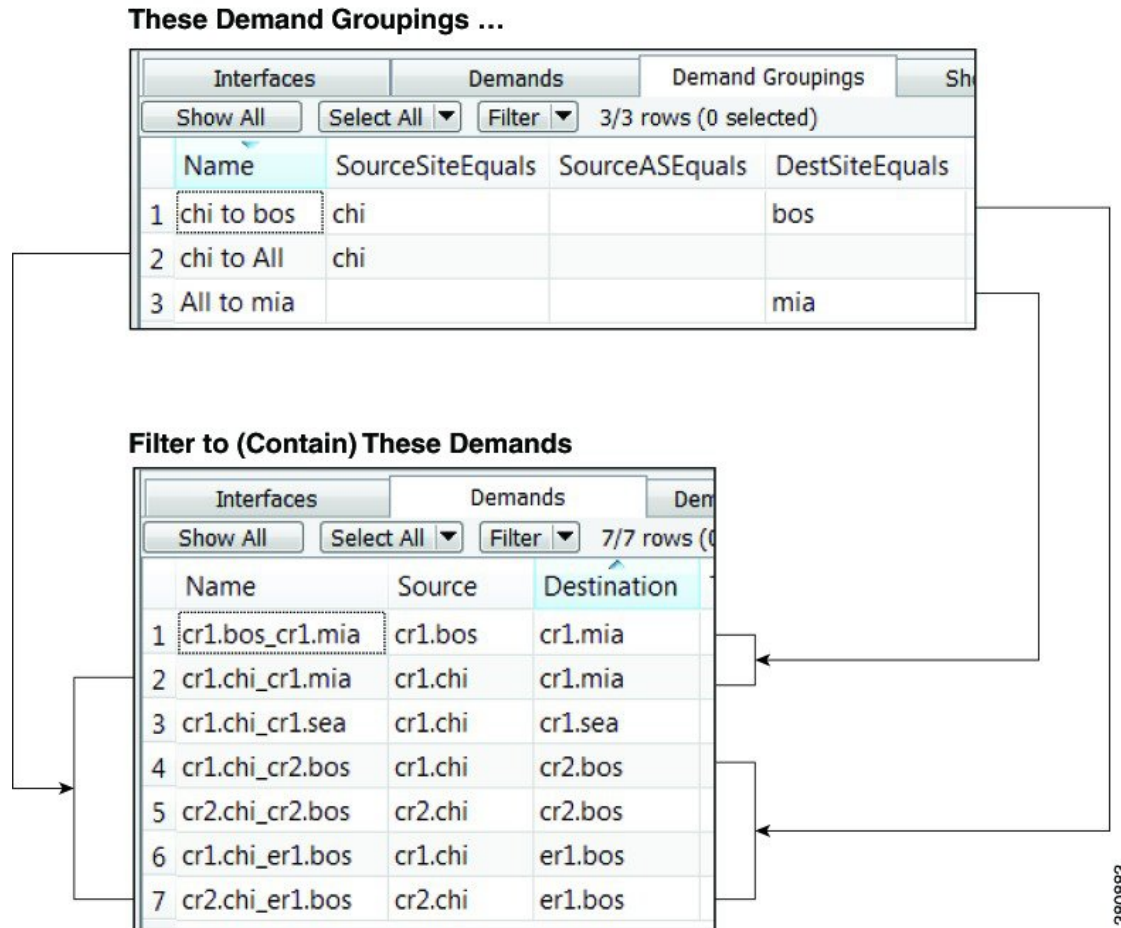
These Demand Groupings ...

Interfaces | Demands | Demand Groupings | Sh

Show All | Select All ▼ | Filter ▼ | 3/3 rows (0 selected)

| | Name | SourceSiteEquals | SourceASEquals | DestSiteEquals |
|---|---|---|---|---|
| 1 | chi to bos | chi | | bos |
| 2 | chi to All | chi | | |
| 3 | All to mia | | | mia |

Filter to (Contain) These Demands

Interfaces | Demands | Dem

Show All | Select All ▼ | Filter ▼ | 7/7 rows (

| | Name | Source | Destination |
|---|---|---|---|
| 1 | cr1.bos_cr1.mia | cr1.bos | cr1.mia |
| 2 | cr1.chi_cr1.mia | cr1.chi | cr1.mia |
| 3 | cr1.chi_cr1.sea | cr1.chi | cr1.sea |
| 4 | cr1.chi_cr2.bos | cr1.chi | cr2.bos |
| 5 | cr2.chi_cr2.bos | cr2.chi | cr2.bos |
| 6 | cr1.chi_er1.bos | cr1.chi | er1.bos |
| 7 | cr2.chi_er1.bos | cr2.chi | er1.bos |

280882